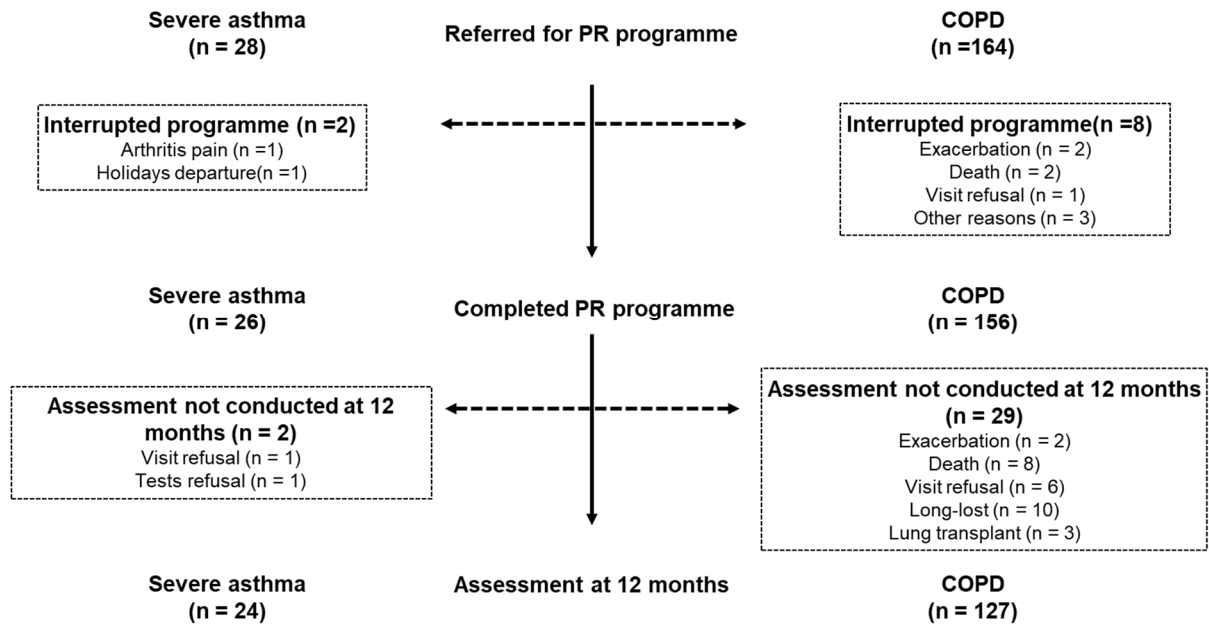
Severe asthma
(n = 28)

Referred for PR programme

COPD
(n =164)

Interrupted programme (n =2)
Arthritis pain (n =1)
Holidays departure(n =1)

Interrupted programme(n =8)
Exacerbation (n = 2)
Death (n = 2)
Visit refusal (n = 1)
Other reasons (n = 3)

Severe asthma
(n = 26)

Completed PR programme

COPD
(n = 156)

Assessment not conducted at 12 months (n = 2)
Visit refusal (n = 1)
Tests refusal (n = 1)

Assessment not conducted at 12 months (n = 29)
Exacerbation (n = 2)
Death (n = 8)
Visit refusal (n = 6)
Long-lost (n = 10)
Lung transplant (n = 3)

Severe asthma
(n = 24)

Assessment at 12 months

COPD
(n = 127)